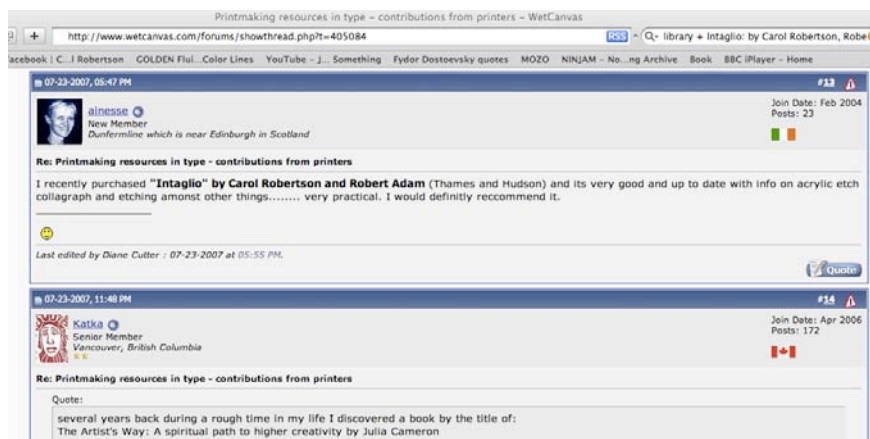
Printmaking resources in type - contributions from printers - WetCanvas

+ http://www.wetcanvas.com/forums/showthread.php?t=405084

RSS Q- library + Intaglio: by Carol Robertson, Robe

acebook | C...l Robertson GOLDEN Flui...Color Lines YouTube - j... Something Fydor Dostoevsky quotes MOZO NINJAM - No...ng Archive Book BBC iPlayer - Home

07-23-2007, 05:47 PM

#13

ainesse

New Member

Dunfermline which is near Edinburgh in Scotland

Join Date: Feb 2004

Posts: 23

Re: Printmaking resources in type - contributions from printers

I recently purchased **"Intaglio" by Carol Robertson and Robert Adam** (Thames and Hudson) and its very good and up to date with info on acrylic etch collagraph and etching amonst other things........ very practical. I would definitly reccommend it.

Last edited by Diane Cutter : 07-23-2007 at 05:55 PM.

Quote

07-23-2007, 11:48 PM

#14

Katka

Senior Member

Vancouver, British Columbia

Join Date: Apr 2006

Posts: 172

Re: Printmaking resources in type - contributions from printers

Quote:

several years back during a rough time in my life I discovered a book by the title of:

The Artist's Way: A spiritual path to higher creativity by Julia Cameron